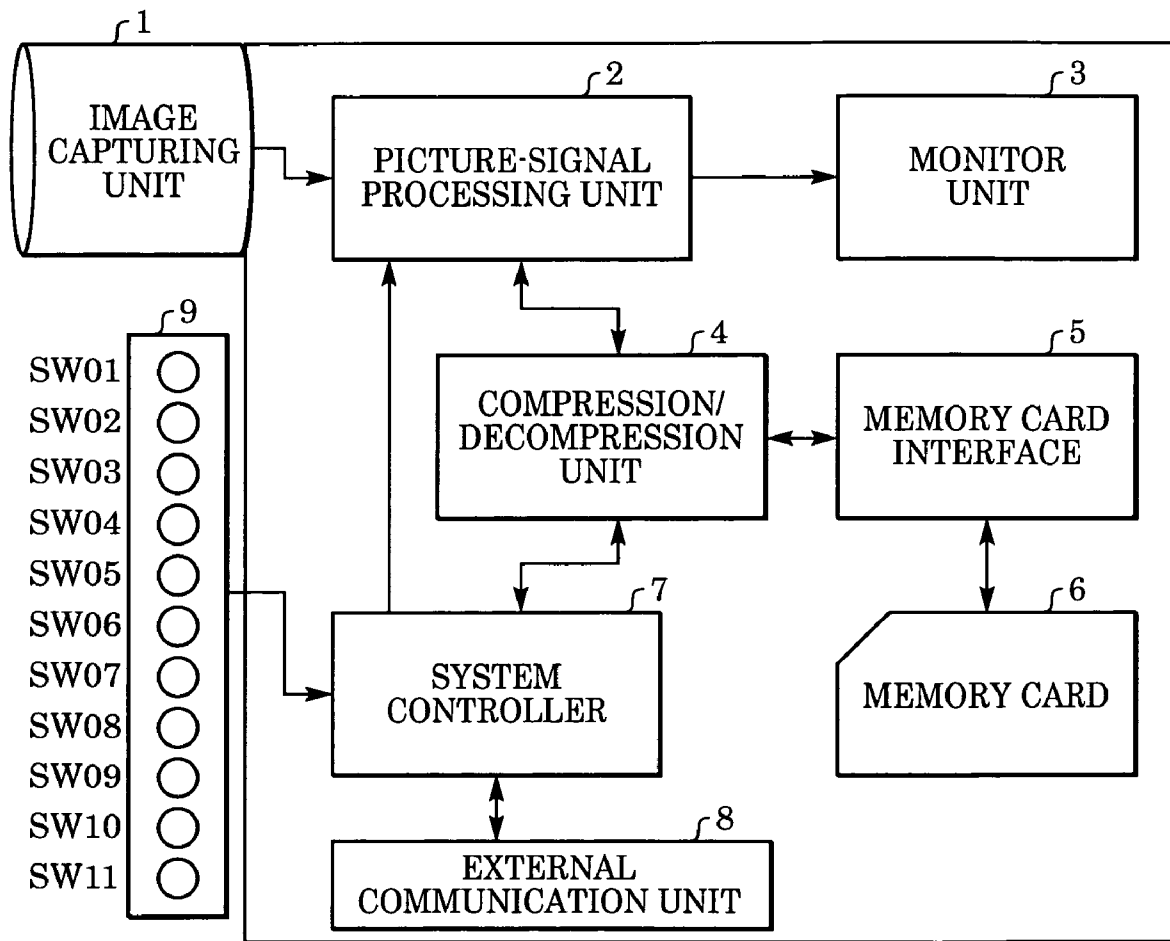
1
IMAGE CAPTURING UNIT

2
PICTURE-SIGNAL PROCESSING UNIT

3
MONITOR UNIT

9
SW01
SW02
SW03
SW04
SW05
SW06
SW07
SW08
SW09
SW10
SW11

4
COMPRESSION/ DECOMPRESSION UNIT

5
MEMORY CARD INTERFACE

7
SYSTEM CONTROLLER

6
MEMORY CARD

8
EXTERNAL COMMUNICATION UNIT